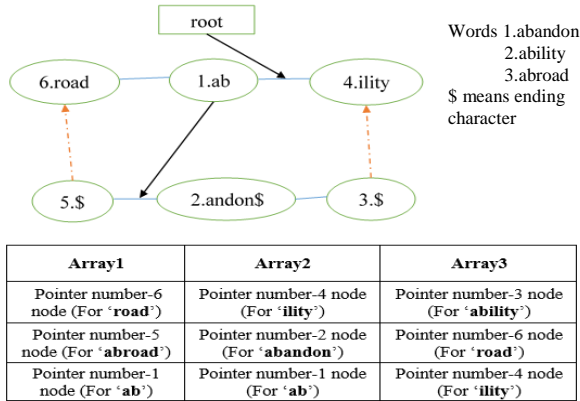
root

6.road

1.ab

4.ility

5.$

2.andon$

3.$

Words 1.abandon
2.ability
3.abroad
$ means ending character

| Array1 | Array2 | Array3 |
|---|---|---|
| Pointer number-6 node (For '**road**') | Pointer number-4 node (For '**ility**') | Pointer number-3 node (For '**ability**') |
| Pointer number-5 node (For '**abroad**') | Pointer number-2 node (For '**abandon**') | Pointer number-6 node (For '**road**') |
| Pointer number-1 node (For '**ab**') | Pointer number-1 node (For '**ab**') | Pointer number-4 node (For '**ility**') |